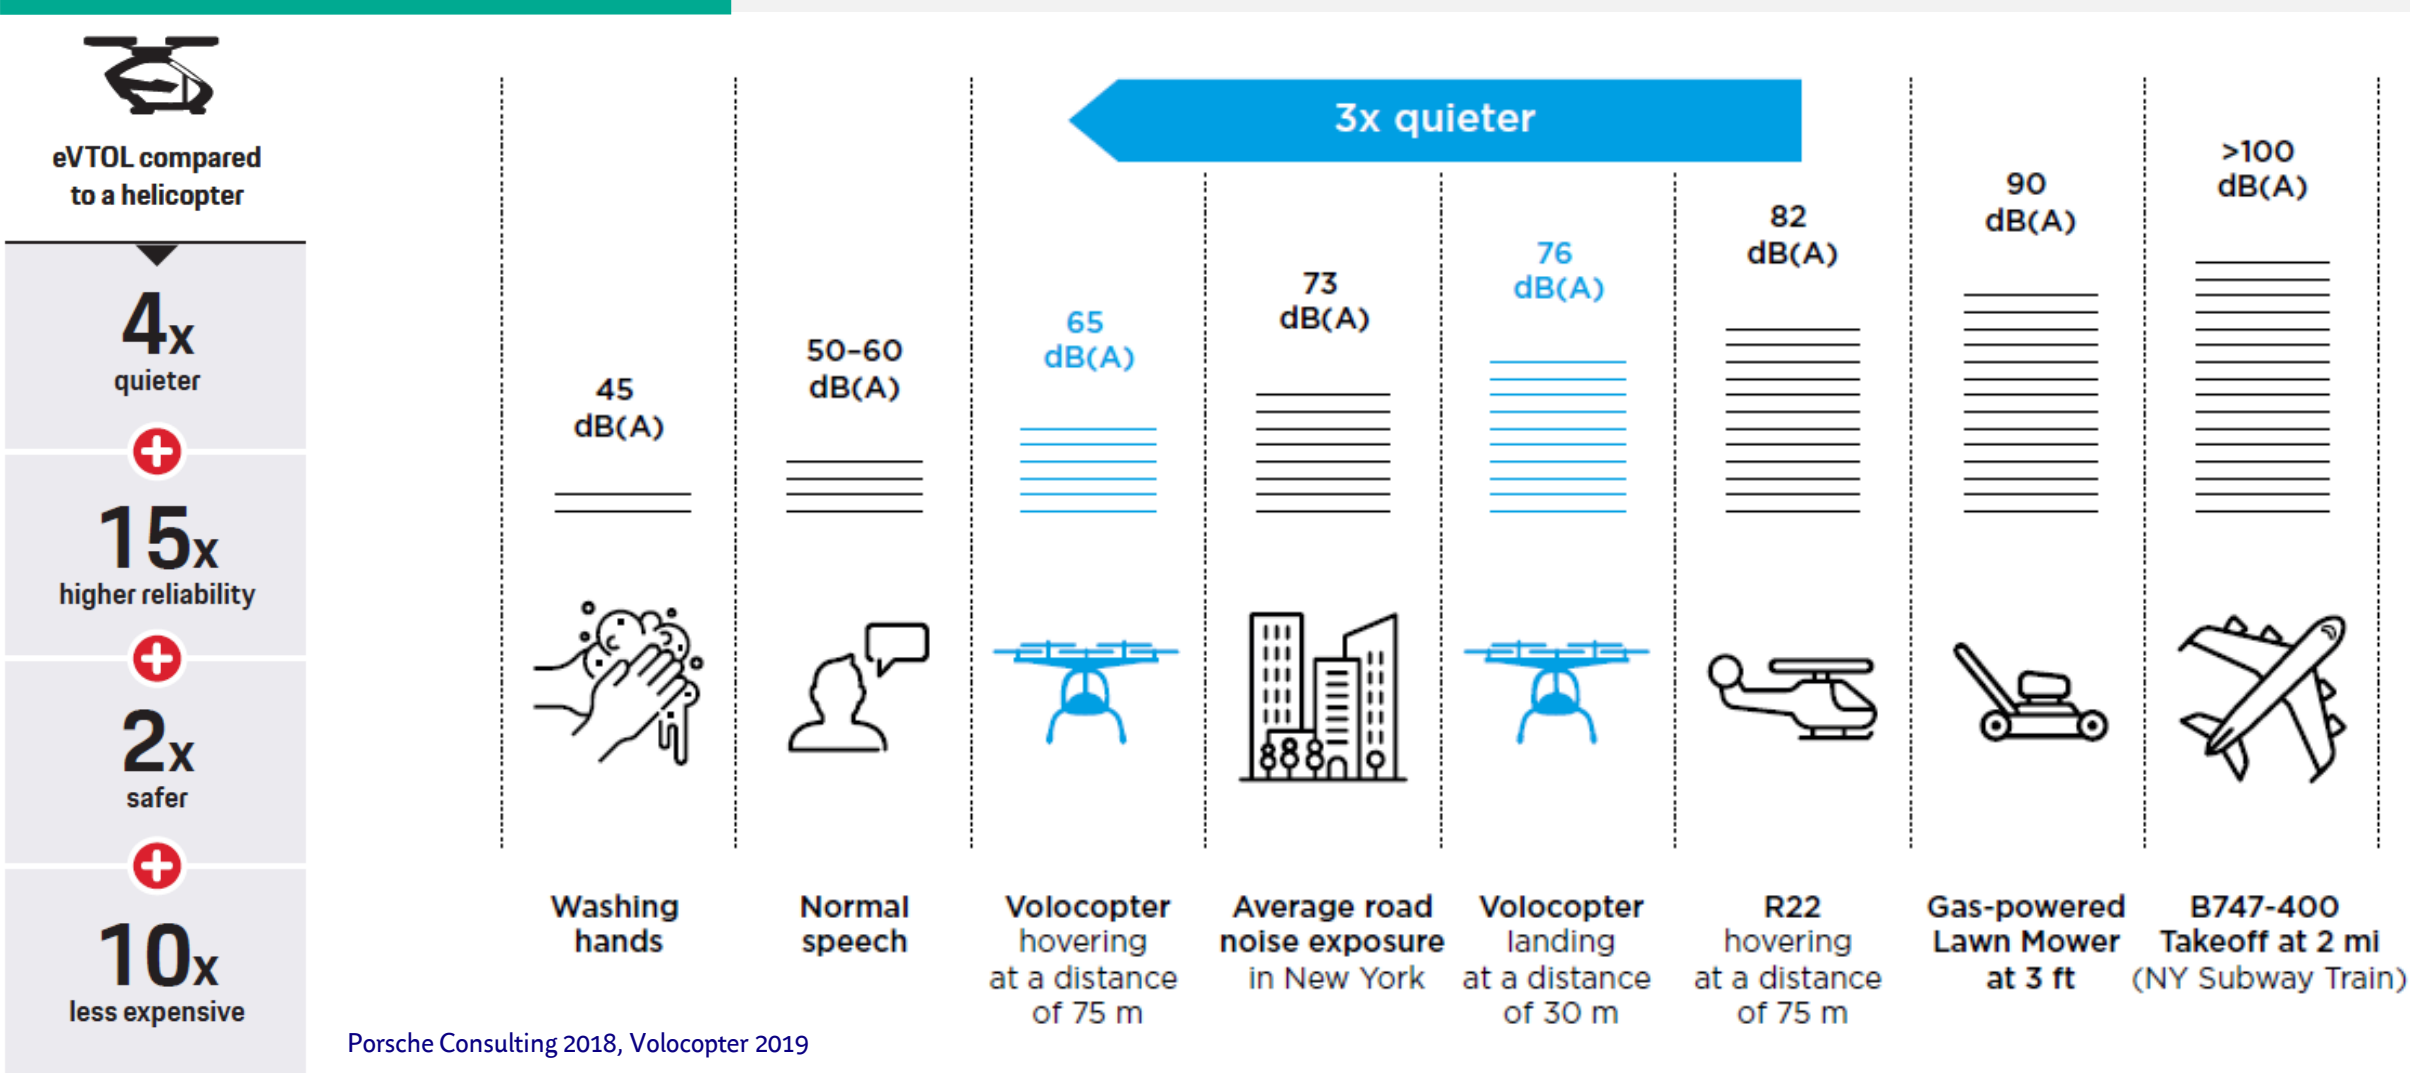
eVTOL compared to a helicopter

4x quieter

15x higher reliability

2x safer

10x less expensive

3x quieter

45 dB(A)

50-60 dB(A)

65 dB(A)

73 dB(A)

76 dB(A)

82 dB(A)

90 dB(A)

>100 dB(A)

Washing hands

Normal speech

Volocopter hovering at a distance of 75 m

Average road noise exposure in New York

Volocopter landing at a distance of 30 m

R22 hovering at a distance of 75 m

Gas-powered Lawn Mower at 3 ft

B747-400 Takeoff at 2 mi (NY Subway Train)

Porsche Consulting 2018, Volocopter 2019